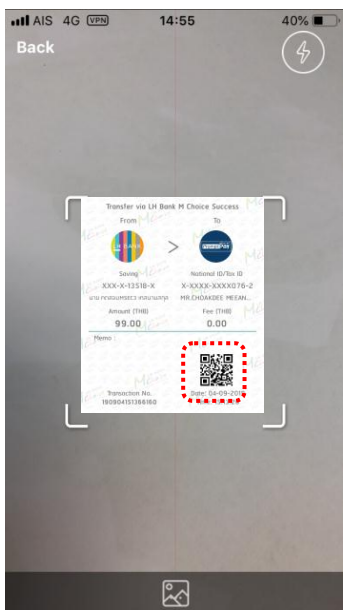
AIS 4G VPN 14:55 40%

Back

Transfer via LH Bank M Choice Success

From

To

LH BANK

>

PromptPay

Saving

National ID/Tax ID

XXX-X-13518-X

X-XXXX-XXXX076-2

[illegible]

MR.CHOAKDEE MEEAN...

Amount (THB)

Fee (THB)

99.00

0.00

Memo :

Transaction No.

19080415136680

Date: 04-09-201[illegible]